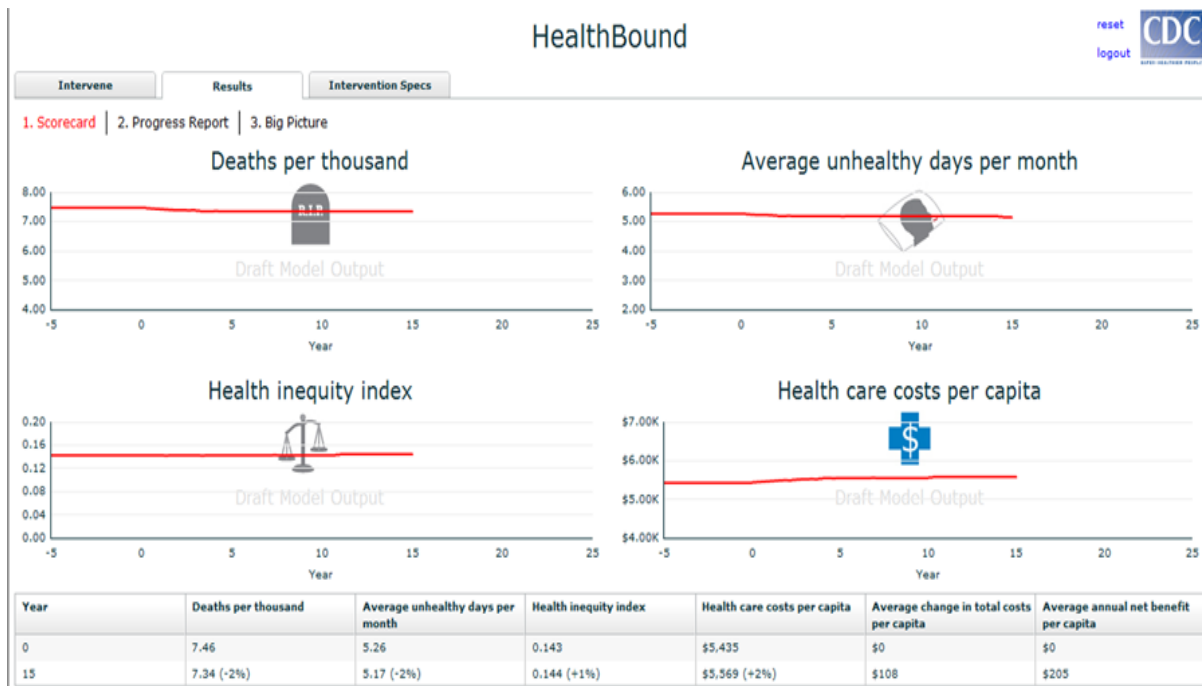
HealthBound

reset
logout

CDC

Intervene | Results | Intervention Specs

1. Scorecard | 2. Progress Report | 3. Big Picture

Deaths per thousand

8.00
7.00
6.00
5.00
4.00

R.I.P.

Draft Model Output

-5 0 5 10 15 20 25
Year

Average unhealthy days per month

6.00
5.00
4.00
3.00
2.00

Draft Model Output

-5 0 5 10 15 20 25
Year

Health inequity index

0.20
0.16
0.12
0.08
0.04
0.00

Draft Model Output

-5 0 5 10 15 20 25
Year

Health care costs per capita

$7.00K
$6.00K
$5.00K
$4.00K

$

Draft Model Output

-5 0 5 10 15 20 25
Year

| Year | Deaths per thousand | Average unhealthy days per month | Health inequity index | Health care costs per capita | Average change in total costs per capita | Average annual net benefit per capita |
|---|---|---|---|---|---|---|
| 0 | 7.46 | 5.26 | 0.143 | $5,435 | $0 | $0 |
| 15 | 7.34 (-2%) | 5.17 (-2%) | 0.144 (+1%) | $5,569 (+2%) | $108 | $205 |